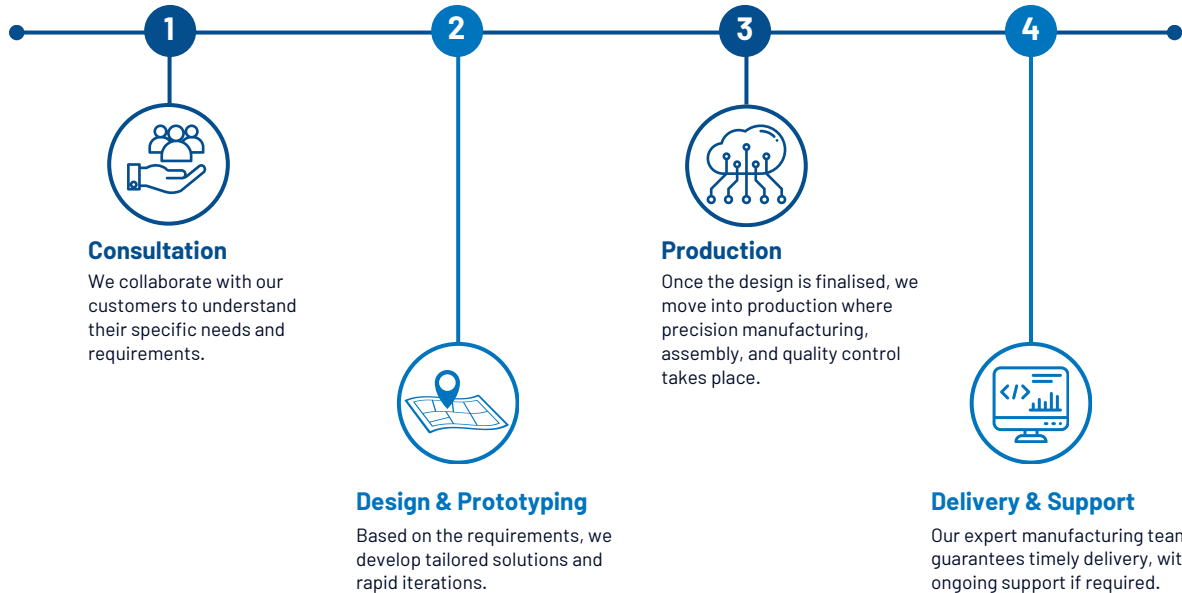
1

2

3

4

Consultation

We collaborate with our customers to understand their specific needs and requirements.

Production

Once the design is finalised, we move into production where precision manufacturing, assembly, and quality control takes place.

&lt;/&gt;

Design & Prototyping

Based on the requirements, we develop tailored solutions and rapid iterations.

Delivery & Support

Our expert manufacturing tean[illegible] guarantees timely delivery, wit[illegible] ongoing support if required.